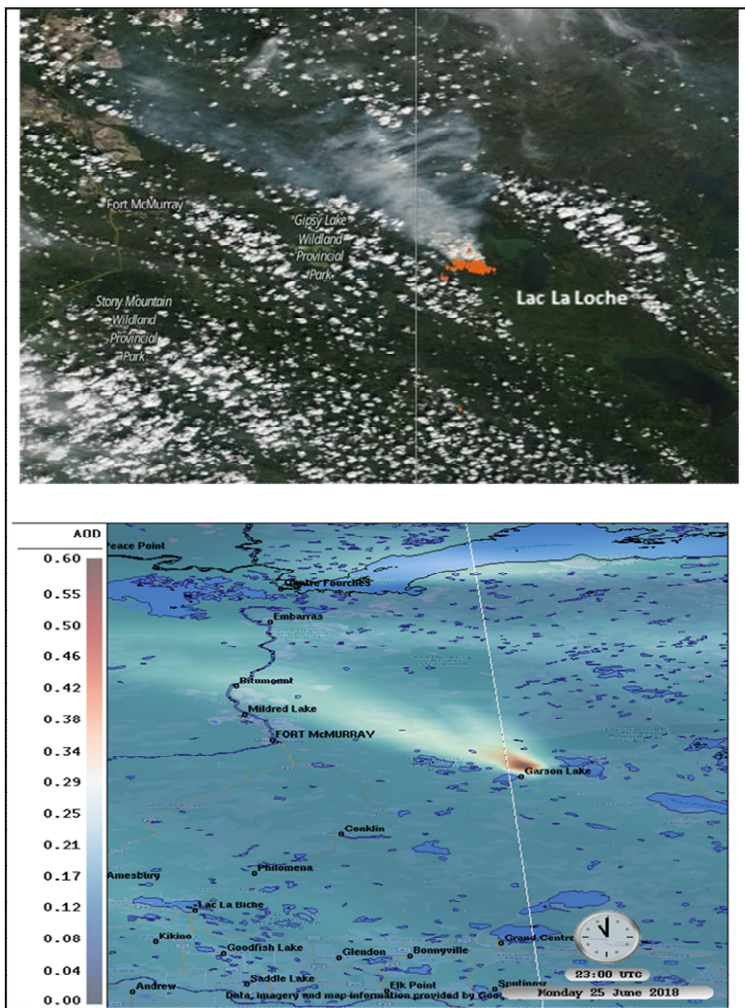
Fort McMurray

Gipsy Lake Wildland Provincial Park

Stony Mountain Wildland Provincial Park

Lac La Loche

AOD
0.60
0.55
0.50
0.46
0.42
0.38
0.34
0.29
0.25
0.21
0.17
0.12
0.08
0.04
0.00

Peace Point
Quatre Fourches
Embarras
Bitumount
Mildred Lake
FORT McMURRAY
Garson Lake
Conklin
Philomena
Amesbury
Lac La Biche
Kikino
Goodfish Lake
Glendon
Bonnyville
Grand Centre
Saddle Lake
Andrew
Elk Point
Spatinaw
Data, imagery and map information provided by Goo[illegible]
23:00 UTC
Monday 25 June 2018